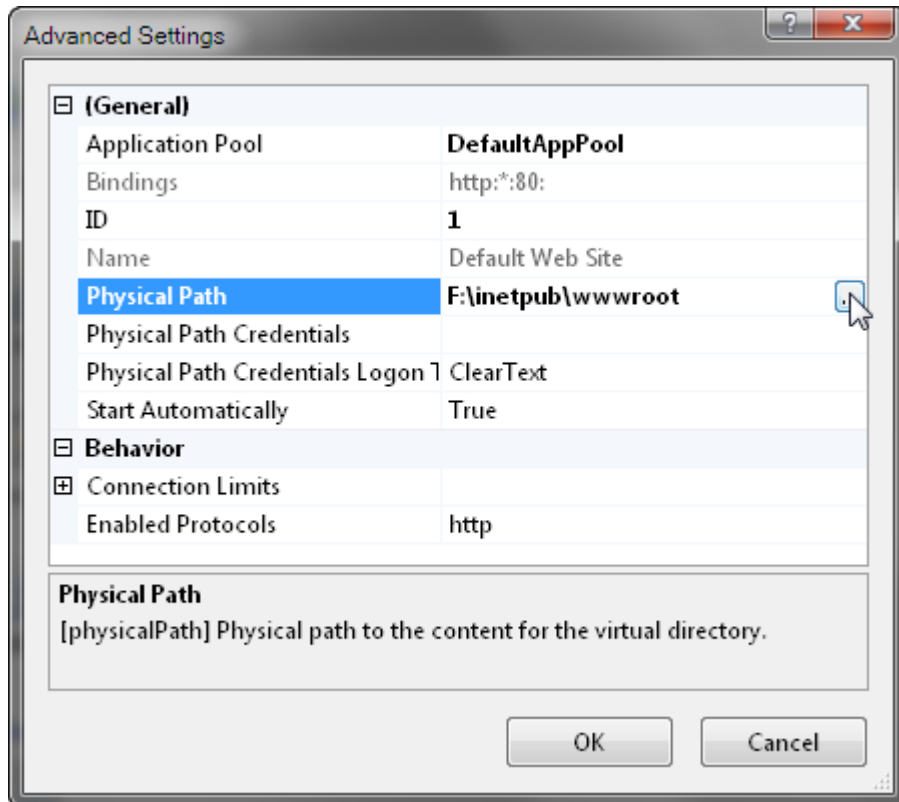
Advanced Settings

?

x

| | |
|---|---|
| ⊟ (General) | |
| Application Pool | DefaultAppPool |
| Bindings | http:*:80: |
| ID | 1 |
| Name | Default Web Site |
| Physical Path | F:\inetpub\wwwroot |
| Physical Path Credentials | |
| Physical Path Credentials Logon T | ClearText |
| Start Automatically | True |
| ⊟ Behavior | |
| ⊞ Connection Limits | |
| Enabled Protocols | http |

Physical Path
[physicalPath] Physical path to the content for the virtual directory.

OK

Cancel